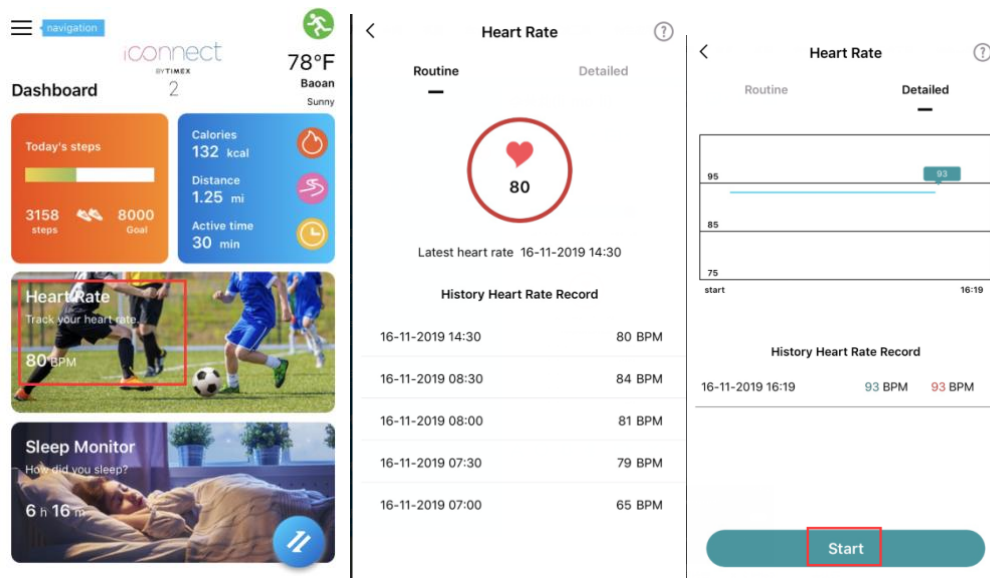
navigation

iconnect BY TIMEX 2

78°F
Baoan
Sunny

Dashboard

Today's steps

3158 steps

8000 Goal

Calories
132 kcal

Distance
1.25 mi

Active time
30 min

Heart Rate
Track your heart rate
80 BPM

Sleep Monitor
How did you sleep?
6 h 16 m

Heart Rate

Routine

Detailed

80

Latest heart rate 16-11-2019 14:30

History Heart Rate Record

16-11-2019 14:30 80 BPM

16-11-2019 08:30 84 BPM

16-11-2019 08:00 81 BPM

16-11-2019 07:30 79 BPM

16-11-2019 07:00 65 BPM

Heart Rate

Routine

Detailed

93

95

85

75

start

16:19

History Heart Rate Record

16-11-2019 16:19 93 BPM 93 BPM

Start